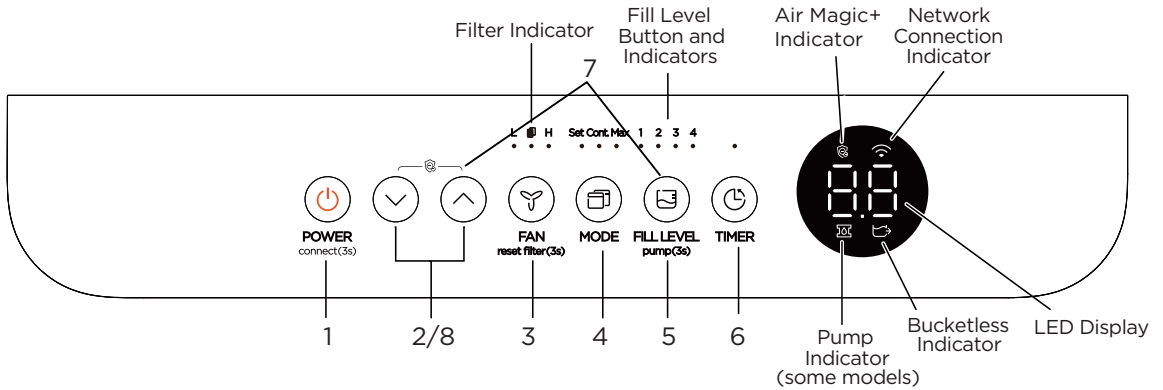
Filter Indicator

Fill Level Button and Indicators

Air Magic+ Indicator

Network Connection Indicator

7

L H Set Cont. Max 1 2 3 4

POWER
connect(3s)

FAN
reset filter(3s)

MODE

FILL LEVEL
pump(3s)

TIMER

1 2/8 3 4 5 6

Pump Indicator (some models)

Bucketless Indicator

LED Display